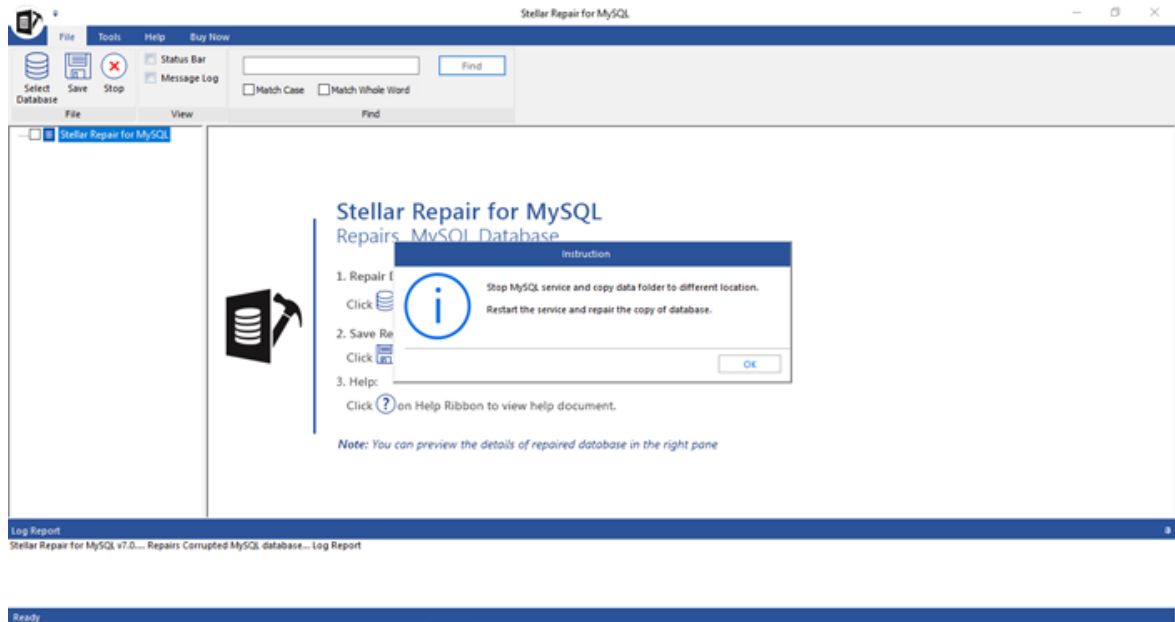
Stellar Repair for MySQL

File Tools Help Buy Now

Select Database Save Stop
File

Status Bar
Message Log
View

Find
Match Case Match Whole Word
Find

Stellar Repair for MySQL

Stellar Repair for MySQL
Repairs MySQL Database

1. Repair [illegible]
Click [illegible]
2. Save Re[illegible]
Click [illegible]
3. Help:
Click ? on Help Ribbon to view help document.

Note: You can preview the details of repaired database in the right pane

Instruction
Stop MySQL service and copy data folder to different location.
Restart the service and repair the copy of database.
OK

Log Report
Stellar Repair for MySQL v7.0.... Repairs Corrupted MySQL database... Log Report

Ready